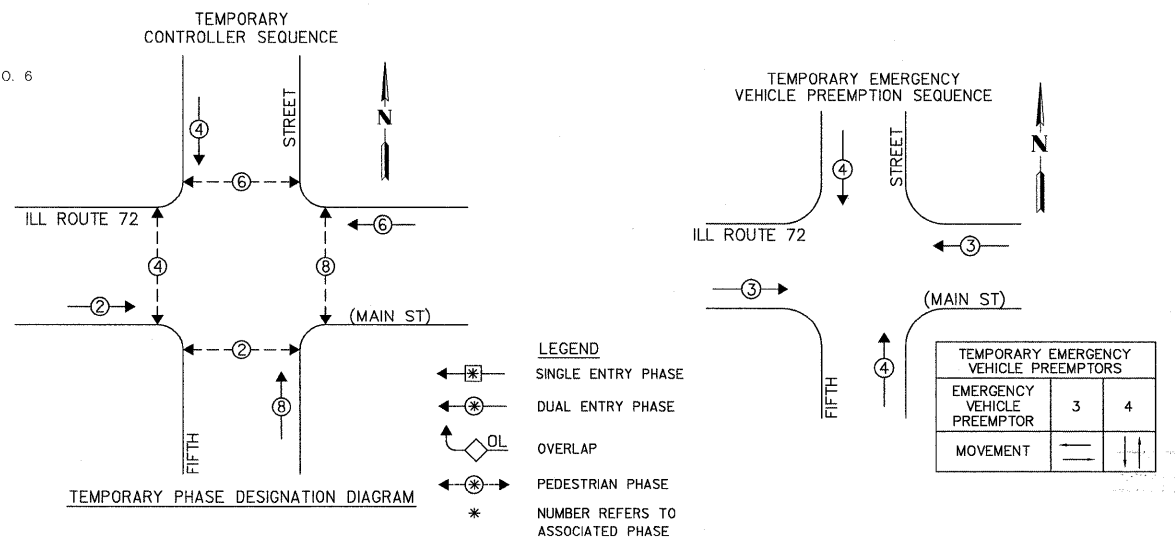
TEMPORARY CONTROLLER SEQUENCE

O. 6

N

STREET

4

6

ILL ROUTE 72

6

4

8

2

(MAIN ST)

2

8

FIFTH

TEMPORARY PHASE DESIGNATION DIAGRAM

LEGEND

SINGLE ENTRY PHASE

DUAL ENTRY PHASE

OL

OVERLAP

PEDESTRIAN PHASE

\* NUMBER REFERS TO ASSOCIATED PHASE

TEMPORARY EMERGENCY VEHICLE PREEMPTION SEQUENCE

4

STREET

N

ILL ROUTE 72

3

3

(MAIN ST)

4

FIFTH

| TEMPORARY EMERGENCY VEHICLE PREEMPTORS | | |
|---|---|---|
| EMERGENCY VEHICLE PREEMPTOR | 3 | 4 |
| MOVEMENT | | |